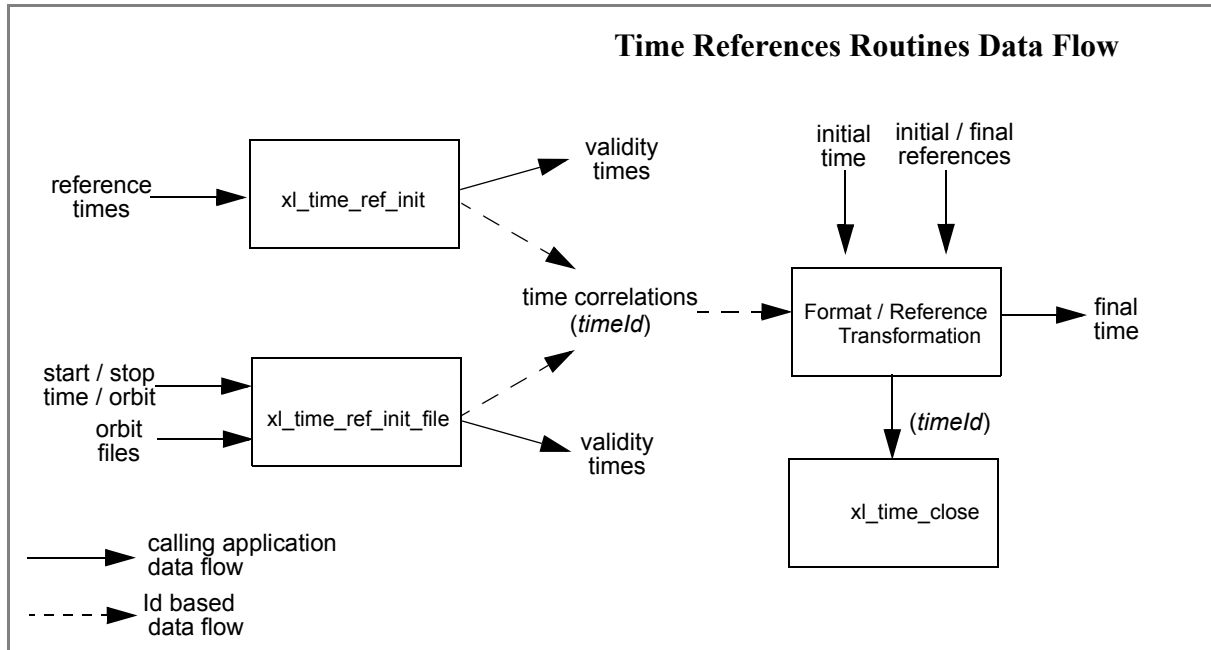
Time References Routines Data Flow

reference times

xl_time_ref_init

validity times

initial time

initial / final references

time correlations (*timeId*)

Format / Reference Transformation

final time

start / stop time / orbit

orbit files

xl_time_ref_init_file

validity times

(*timeId*)

xl_time_close

calling application data flow

Id based data flow